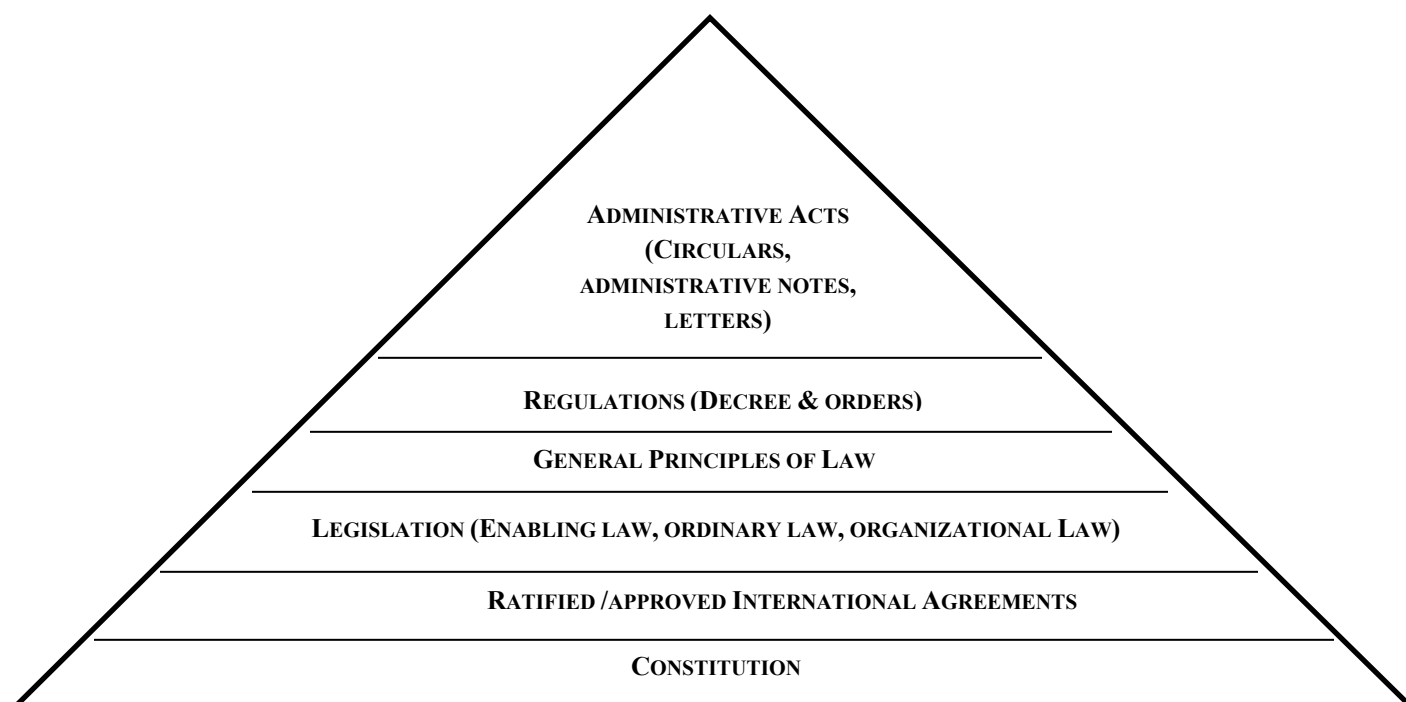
ADMINISTRATIVE ACTS (CIRCULARS, ADMINISTRATIVE NOTES, LETTERS)

REGULATIONS (DECREE & ORDERS)

GENERAL PRINCIPLES OF LAW

LEGISLATION (ENABLING LAW, ORDINARY LAW, ORGANIZATIONAL LAW)

RATIFIED /APPROVED INTERNATIONAL AGREEMENTS

CONSTITUTION